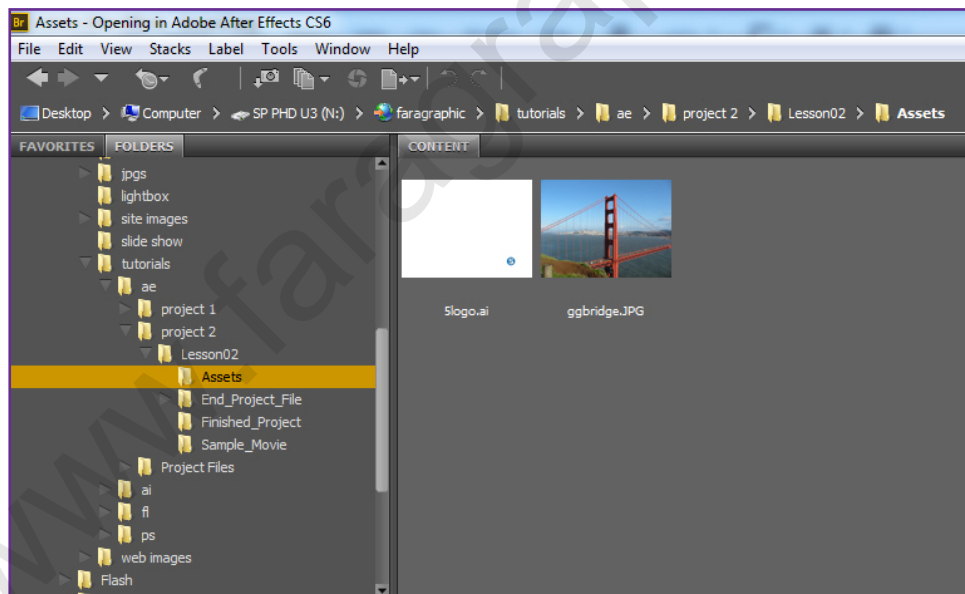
Br Assets - Opening in Adobe After Effects CS6

File Edit View Stacks Label Tools Window Help

Desktop > Computer > SP PHD U3 (N:) > faragraphic > tutorials > ae > project 2 > Lesson02 > Assets

FAVORITES FOLDERS

jpgs
lightbox
site images
slide show
tutorials
ae
project 1
project 2
Lesson02
Assets
End_Project_File
Finished_Project
Sample_Movie
Project Files
ai
fl
ps
web images
Flash

CONTENT

5logo.ai
ggbridge.JPG

www.faragraphic